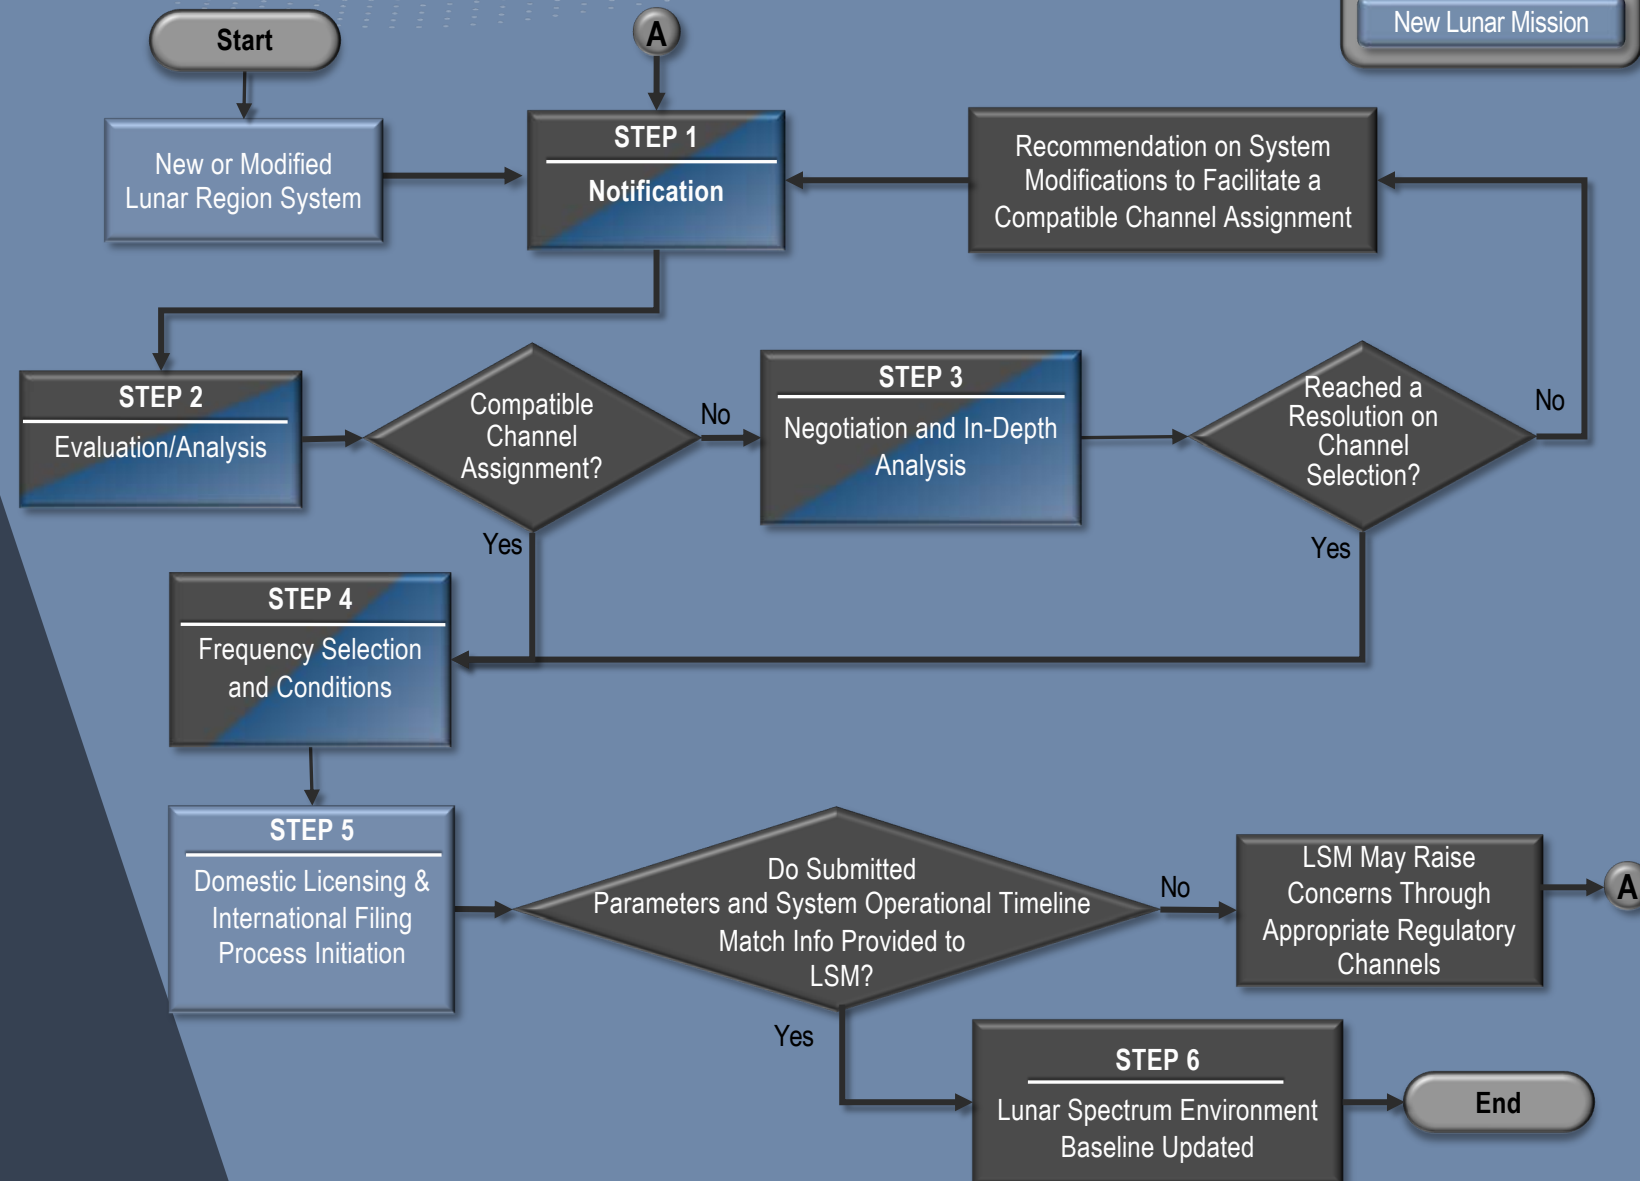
Start

A

New Lunar Mission

New or Modified Lunar Region System

STEP 1

Notification

Recommendation on System Modifications to Facilitate a Compatible Channel Assignment

STEP 2

Evaluation/Analysis

Compatible Channel Assignment?

No

Yes

STEP 3

Negotiation and In-Depth Analysis

Reached a Resolution on Channel Selection?

No

Yes

STEP 4

Frequency Selection and Conditions

STEP 5

Domestic Licensing & International Filing Process Initiation

Do Submitted Parameters and System Operational Timeline Match Info Provided to LSM?

No

Yes

LSM May Raise Concerns Through Appropriate Regulatory Channels

A

STEP 6

Lunar Spectrum Environment Baseline Updated

End